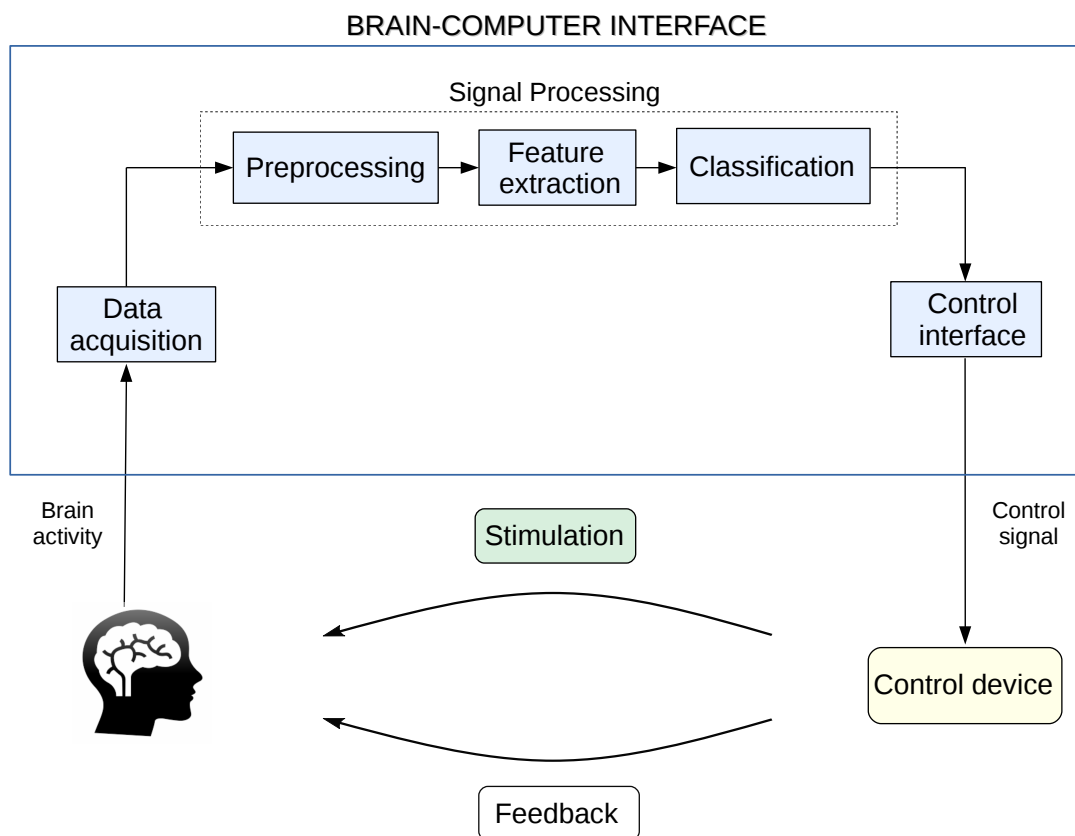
BRAIN-COMPUTER INTERFACE

Signal Processing

Preprocessing

Feature extraction

Classification

Data acquisition

Control interface

Brain activity

Stimulation

Control signal

Control device

Feedback